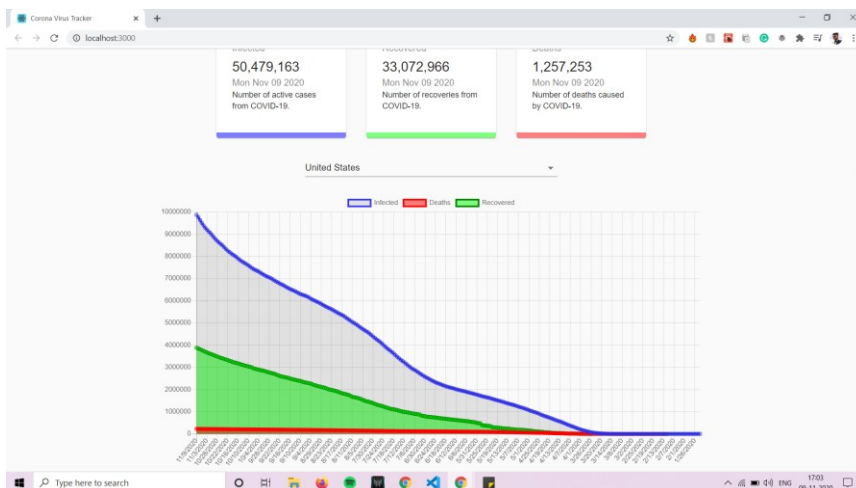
Corona Virus Tracker
localhost:3000

Infected
50,479,163
Mon Nov 09 2020
Number of active cases from COVID-19.

Recovered
33,072,966
Mon Nov 09 2020
Number of recoveries from COVID-19.

Deaths
1,257,253
Mon Nov 09 2020
Number of deaths caused by COVID-19.

United States

Infected Deaths Recovered

10000000
9000000
8000000
7000000
6000000
5000000
4000000
3000000
2000000
1000000
0

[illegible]

Type here to search

ENG 17:03 09-11-2020